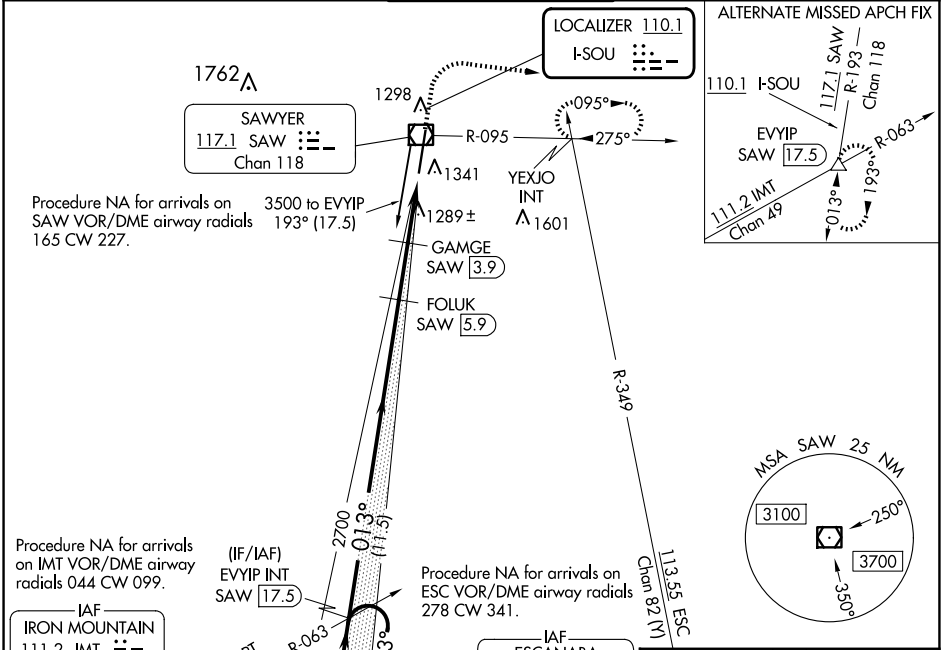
LOCALIZER 110.1
I-SOU

ALTERNATE MISSED APCH FIX
110.1 I-SOU
117.1 SAW
R-193
Chan 118
EVYIP
SAW 17.5
R-063
111.2 IMT
Chan 49
013°
193°

1762

1298

SAWYER
117.1 SAW
Chan 118

R-095
095°
275°

1341

YEXJO
INT
1601

Procedure NA for arrivals on SAW VOR/DME airway radials 165 CW 227.

3500 to EVYIP
193° (17.5)

1289±

GAMGE
SAW 3.9

FOLUK
SAW 5.9

R-349

MSA SAW 25 NM
3100
250°
3700
350°

2700
013°
(11.5)

Procedure NA for arrivals on IMT VOR/DME airway radials 044 CW 099.

(IF/IAF)
EVYIP INT
SAW 17.5

R-063

Procedure NA for arrivals on ESC VOR/DME airway radials 278 CW 341.

113.55 ESC
Chan 82 (Y)

IAF
IRON MOUNTAIN
111.2 IMT

IAF
ESCANABA